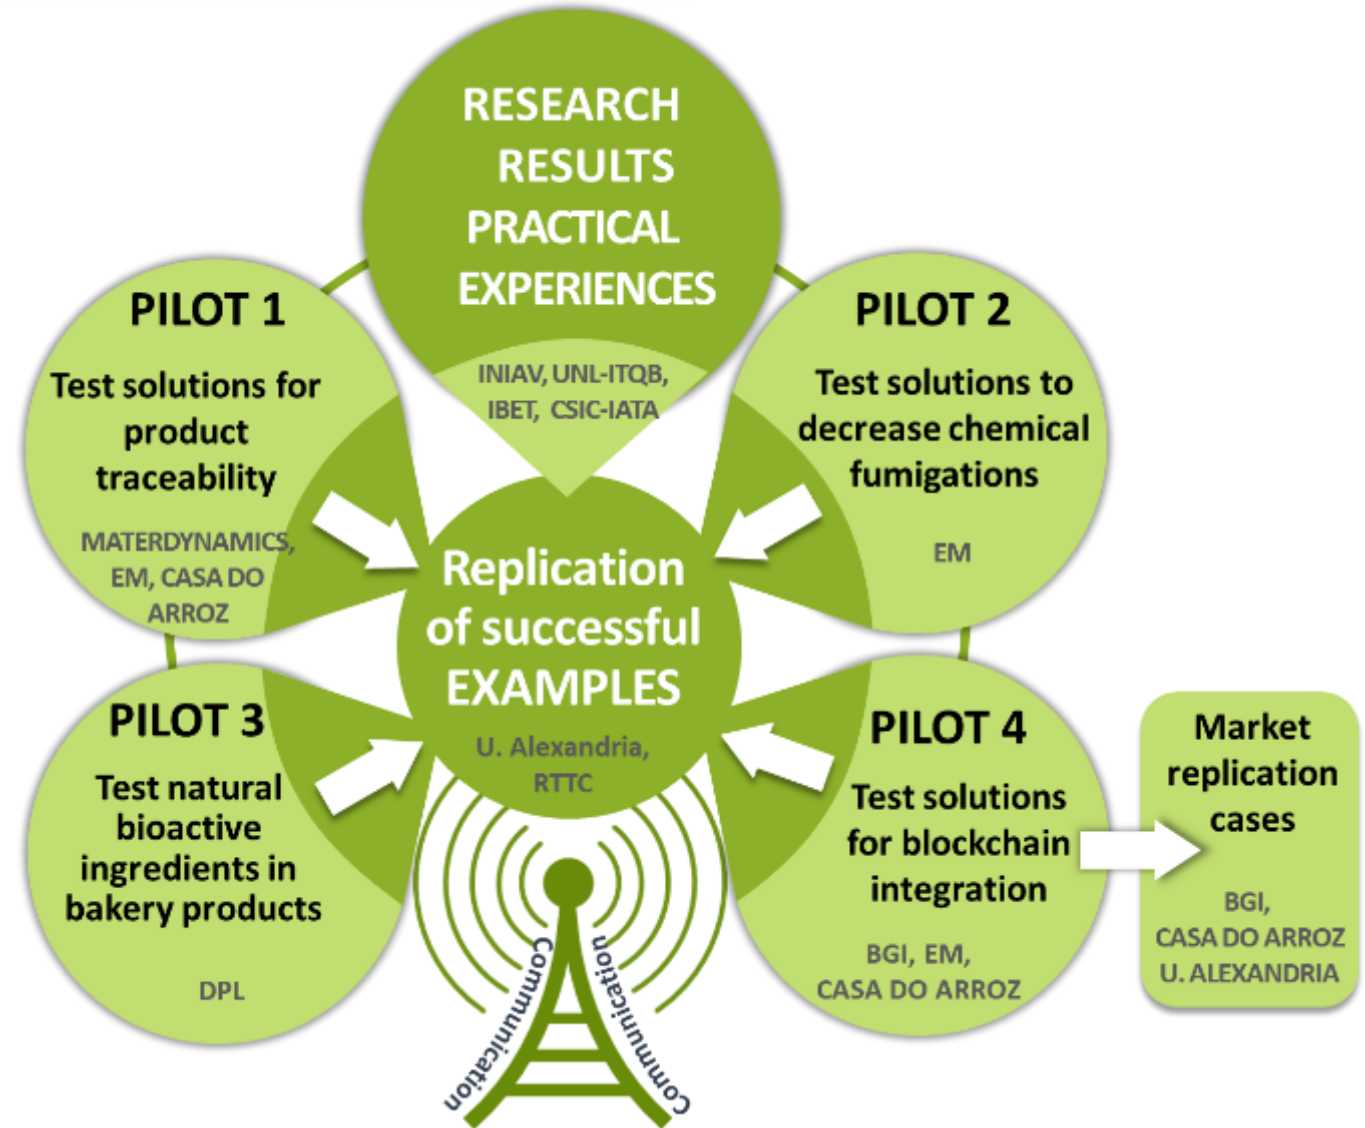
RESEARCH RESULTS PRACTICAL EXPERIENCES

INIAV, UNL-ITQB, IBET, CSIC-IATA

PILOT 1

Test solutions for product traceability

MATERDYNAMICS, EM, CASA DO ARROZ

PILOT 2

Test solutions to decrease chemical fumigations

EM

Replication of successful EXAMPLES

U. Alexandria, RTTC

PILOT 3

Test natural bioactive ingredients in bakery products

DPL

PILOT 4

Test solutions for blockchain integration

BGI, EM, CASA DO ARROZ

Market replication cases

BGI, CASA DO ARROZ U. ALEXANDRIA

Communication

Communication